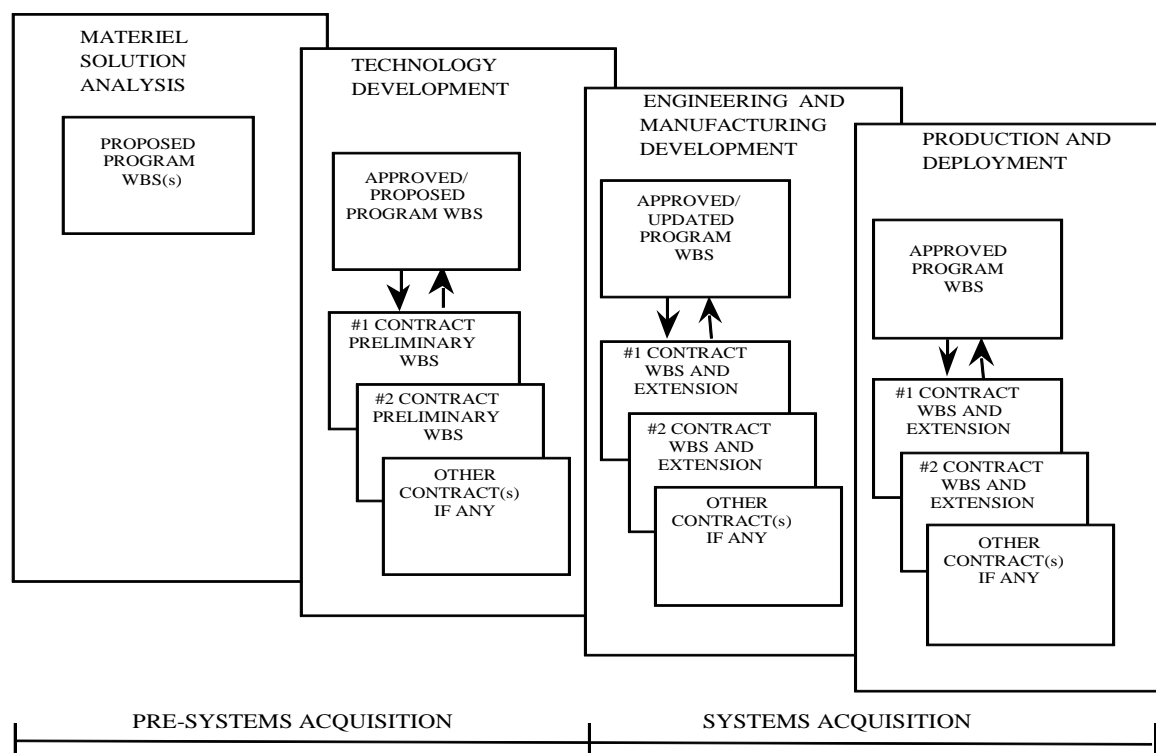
MATERIEL SOLUTION ANALYSIS

PROPOSED PROGRAM WBS(s)

TECHNOLOGY DEVELOPMENT

APPROVED/ PROPOSED PROGRAM WBS

#1 CONTRACT PRELIMINARY WBS

#2 CONTRACT PRELIMINARY WBS

OTHER CONTRACT(s) IF ANY

ENGINEERING AND MANUFACTURING DEVELOPMENT

APPROVED/ UPDATED PROGRAM WBS

#1 CONTRACT WBS AND EXTENSION

#2 CONTRACT WBS AND EXTENSION

OTHER CONTRACT(s) IF ANY

PRODUCTION AND DEPLOYMENT

APPROVED PROGRAM WBS

#1 CONTRACT WBS AND EXTENSION

#2 CONTRACT WBS AND EXTENSION

OTHER CONTRACT(s) IF ANY

PRE-SYSTEMS ACQUISITION

SYSTEMS ACQUISITION